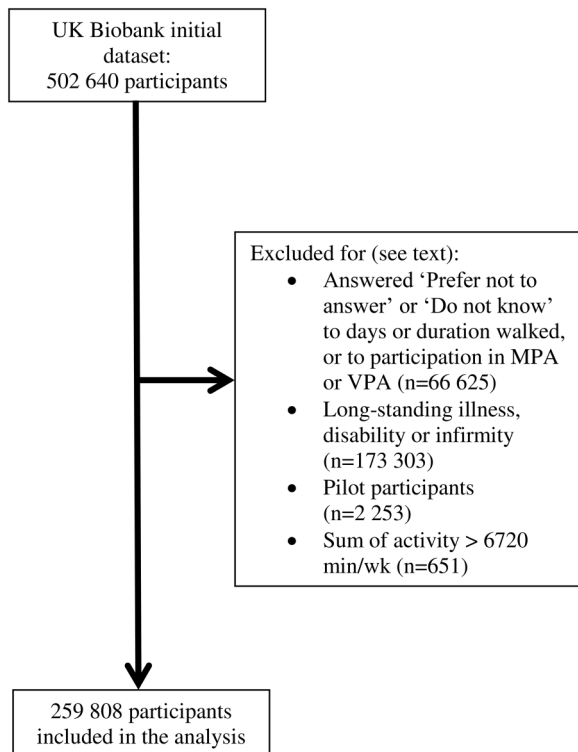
UK Biobank initial dataset: 502 640 participants

Excluded for (see text):
- Answered ‘Prefer not to answer’ or ‘Do not know’ to days or duration walked, or to participation in MPA or VPA (n=66 625)
- Long-standing illness, disability or infirmity (n=173 303)
- Pilot participants (n=2 253)
- Sum of activity > 6720 min/wk (n=651)

259 808 participants included in the analysis